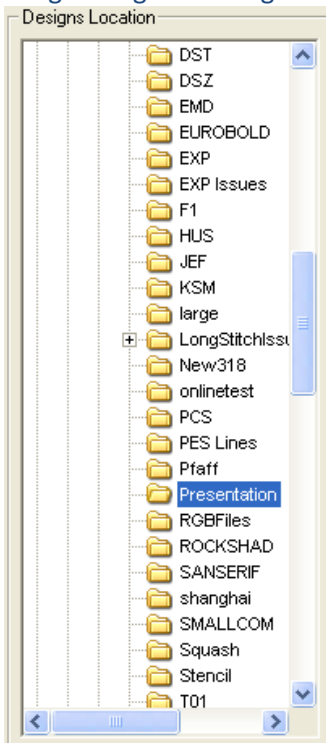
Designs Location

DST
DSZ
EMD
EUROBOLD
EXP
EXP Issues
F1
HUS
JEF
KSM
large
LongStitchIssu
New318
onlinetest
PCS
PES Lines
Pfaff
Presentation
RGBFiles
ROCKSHAD
SANSERIF
shanghai
SMALLCOM
Squash
Stencil
T01